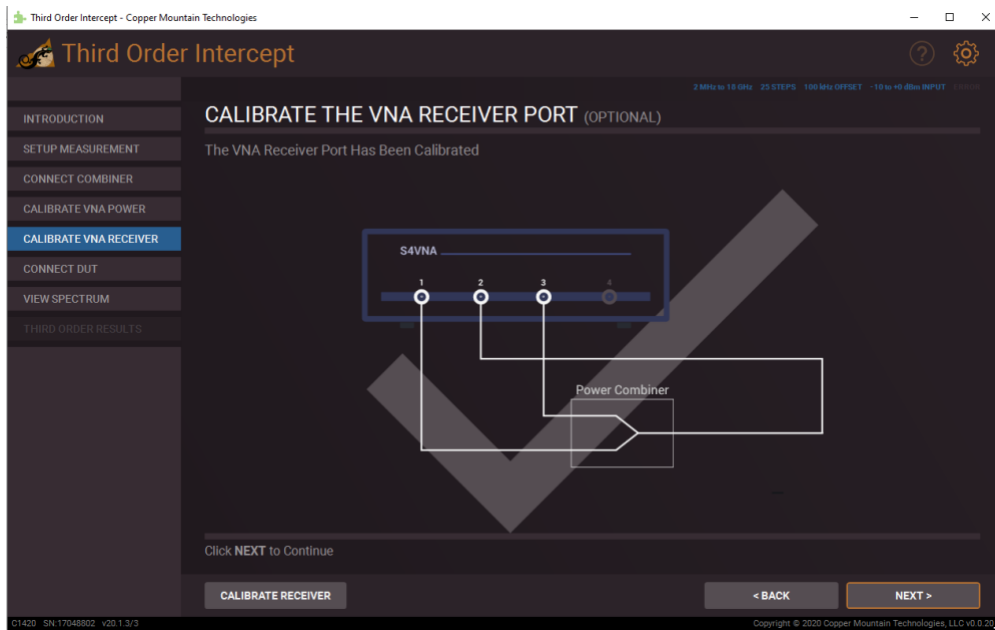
Third Order Intercept - Copper Mountain Technologies

Third Order Intercept

2 MHz to 18 GHz 25 STEPS 100 kHz OFFSET -10 to +0 dBm INPUT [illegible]

INTRODUCTION
SETUP MEASUREMENT
CONNECT COMBINER
CALIBRATE VNA POWER
CALIBRATE VNA RECEIVER
CONNECT DUT
VIEW SPECTRUM
THIRD ORDER RESULTS

CALIBRATE THE VNA RECEIVER PORT (OPTIONAL)

The VNA Receiver Port Has Been Calibrated

S4VNA

1 2 3 4

Power Combiner

Click NEXT to Continue

CALIBRATE RECEIVER

< BACK

NEXT >

C1420 SN:17048802 v20.1.3/3

Copyright © 2020 Copper Mountain Technologies, LLC v0.0.20